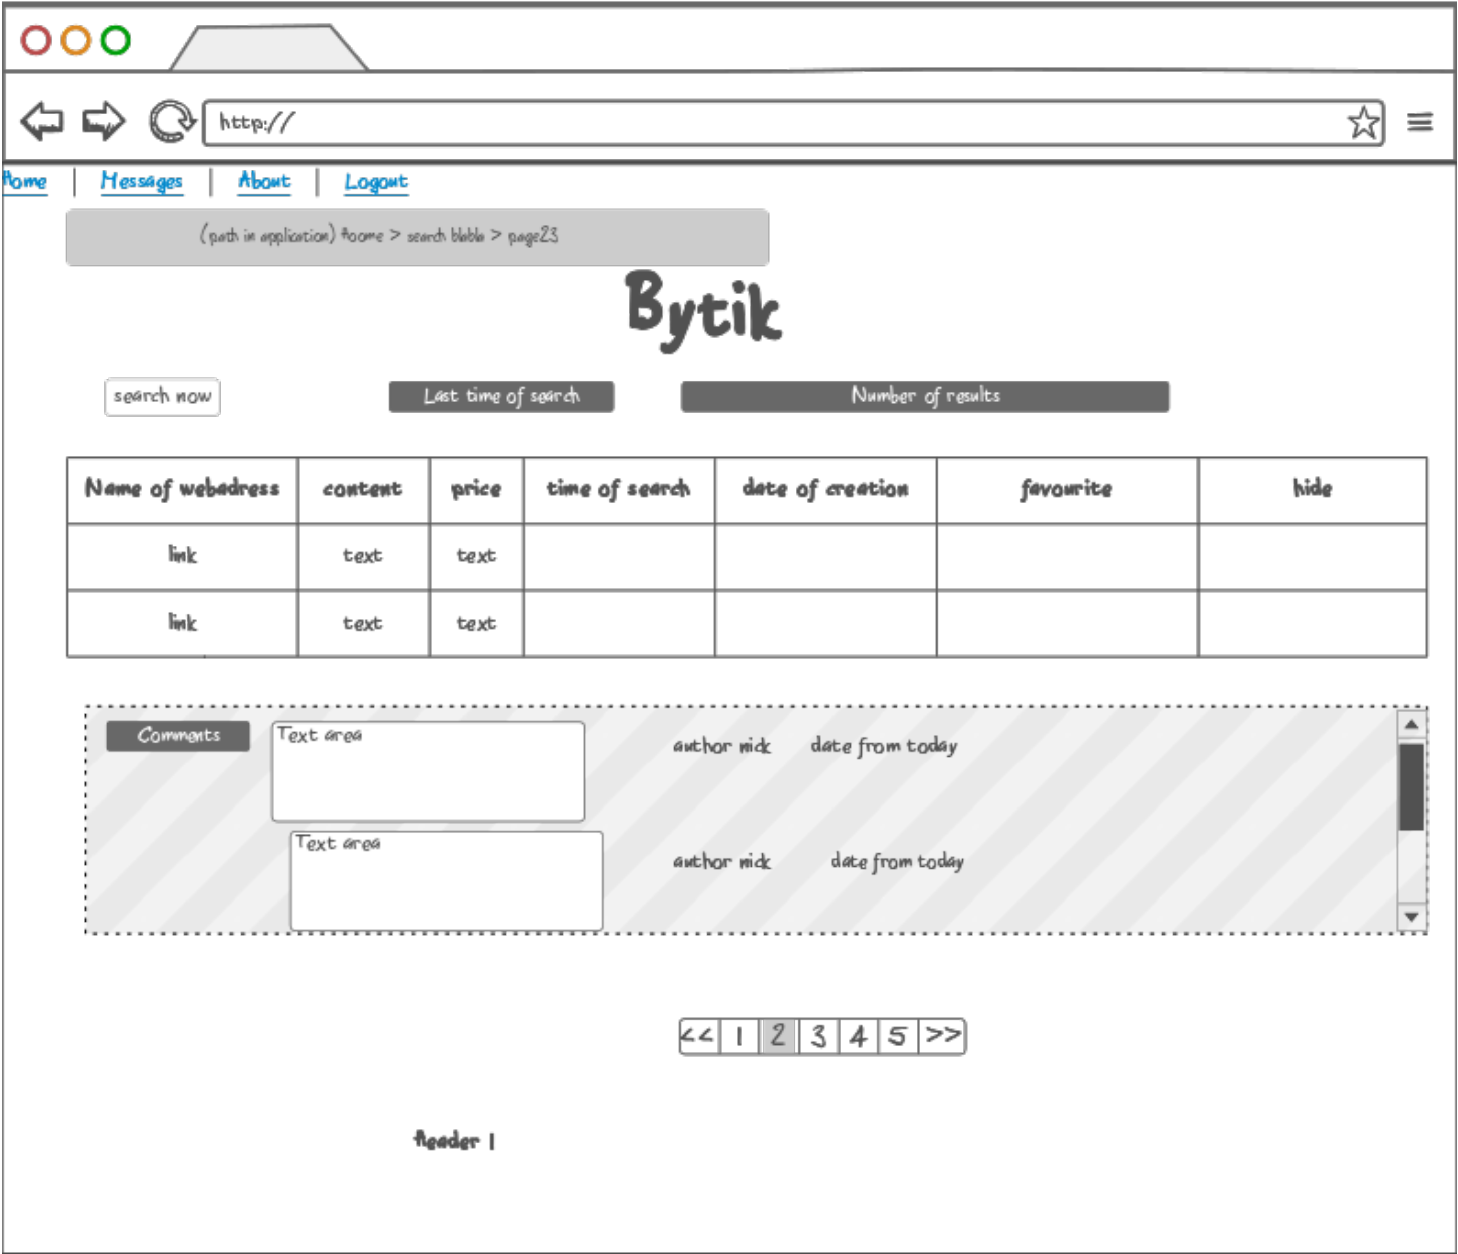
http://

Home | Messages | About | Logout

(path in application) Home > search blabla > page23

Bytik

search now

Last time of search

Number of results

| Name of webadress | content | price | time of search | date of creation | favourite | hide |
|---|---|---|---|---|---|---|
| link | text | text | | | | |
| link | text | text | | | | |

Comments

Text area

author nick date from today

Text area

author nick date from today

<< 1 2 3 4 5 >>

Header 1